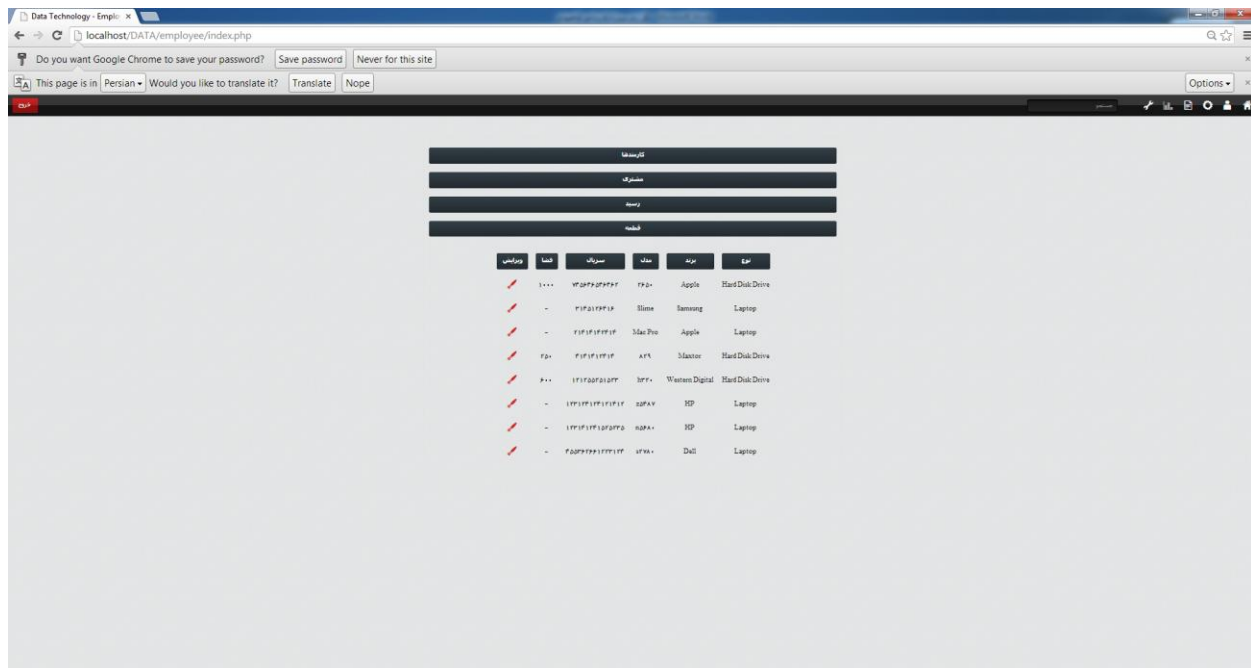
Data Technology - Emplo ×

localhost/DATA/employee/index.php

Do you want Google Chrome to save your password? Save password Never for this site

This page is in Persian Would you like to translate it? Translate Nope Options

خروج

جستجو

کارمندها

مشتری

رسید

قطعه

| نوع | برند | مدل | سریال | فضا | ویرایش |
|---|---|---|---|---|---|
| Hard Disk Drive | Apple | ۲۶۵۰ | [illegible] | ۱۰۰۰ | |
| Laptop | Samsung | Slime | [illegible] | - | |
| Laptop | Apple | Mac Pro | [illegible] | - | |
| Hard Disk Drive | Maxtor | ۸۲۹ | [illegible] | ۲۵۰ | |
| Hard Disk Drive | Western Digital | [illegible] | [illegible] | ۶۰۰ | |
| Laptop | HP | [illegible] | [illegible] | - | |
| Laptop | HP | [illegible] | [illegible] | - | |
| Laptop | Dell | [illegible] | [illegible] | - | |